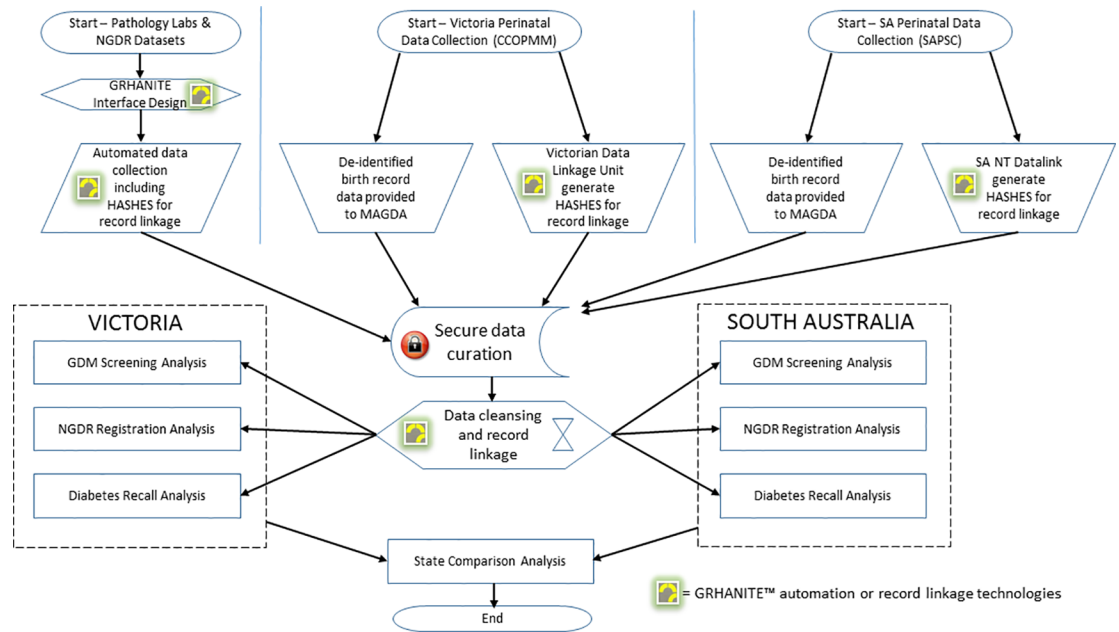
Start – Pathology Labs & NGDR Datasets

GRHANITE Interface Design

Automated data collection including HASHES for record linkage

Start – Victoria Perinatal Data Collection (CCOPMM)

De-identified birth record data provided to MAGDA

Victorian Data Linkage Unit generate HASHES for record linkage

Start – SA Perinatal Data Collection (SAPSC)

De-identified birth record data provided to MAGDA

SA NT Datalink generate HASHES for record linkage

VICTORIA

GDM Screening Analysis

NGDR Registration Analysis

Diabetes Recall Analysis

Secure data curation

Data cleansing and record linkage

SOUTH AUSTRALIA

GDM Screening Analysis

NGDR Registration Analysis

Diabetes Recall Analysis

State Comparison Analysis

End

= GRHANITE™ automation or record linkage technologies